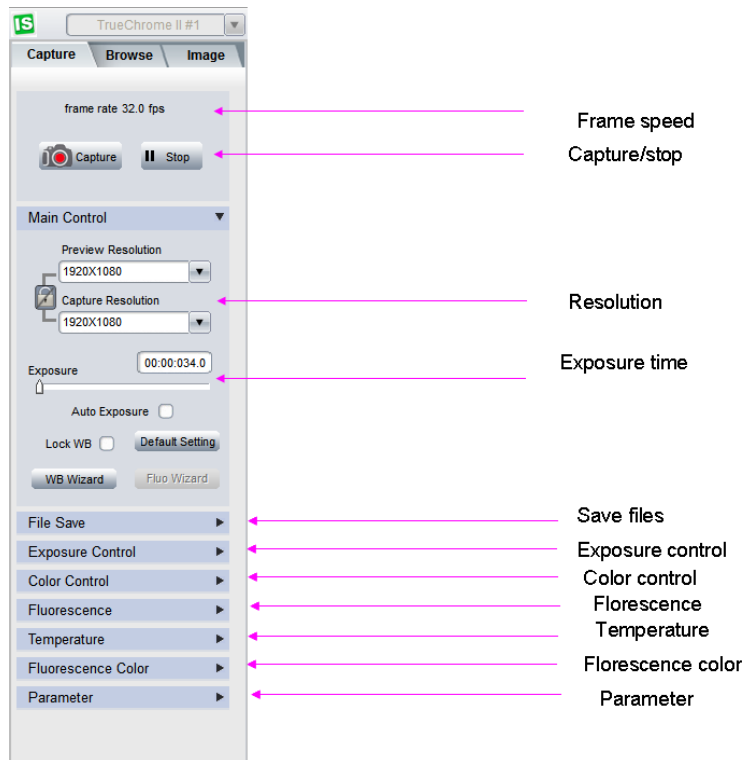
IS TrueChrome II #1

Capture Browse Image

frame rate 32.0 fps

Frame speed

Capture Stop

Capture/stop

Main Control

Preview Resolution

1920X1080

Capture Resolution

1920X1080

Resolution

Exposure 00:00:034.0

Exposure time

Auto Exposure

Lock WB Default Setting

WB Wizard Fluo Wizard

File Save

Save files

Exposure Control

Exposure control

Color Control

Color control

Fluorescence

Florescence

Temperature

Temperature

Fluorescence Color

Florescence color

Parameter

Parameter